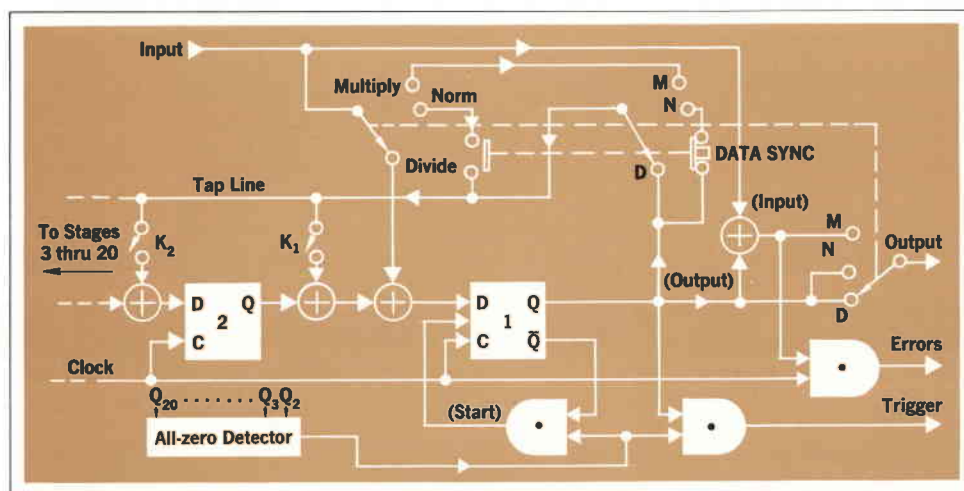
Input

Multiply

Norm

M

N

Divide

DATA SYNC

D

Tap Line

(Input)

To Stages 3 thru 20

$K_2$

$K_1$

M

N

Output

D

Q

2

C

D

Q

1

C

$\bar{Q}$

(Output)

D

Clock

Errors

$Q_{20}$ . . . . . . . $Q_3$ $Q_2$

(Start)

Trigger

All-zero Detector